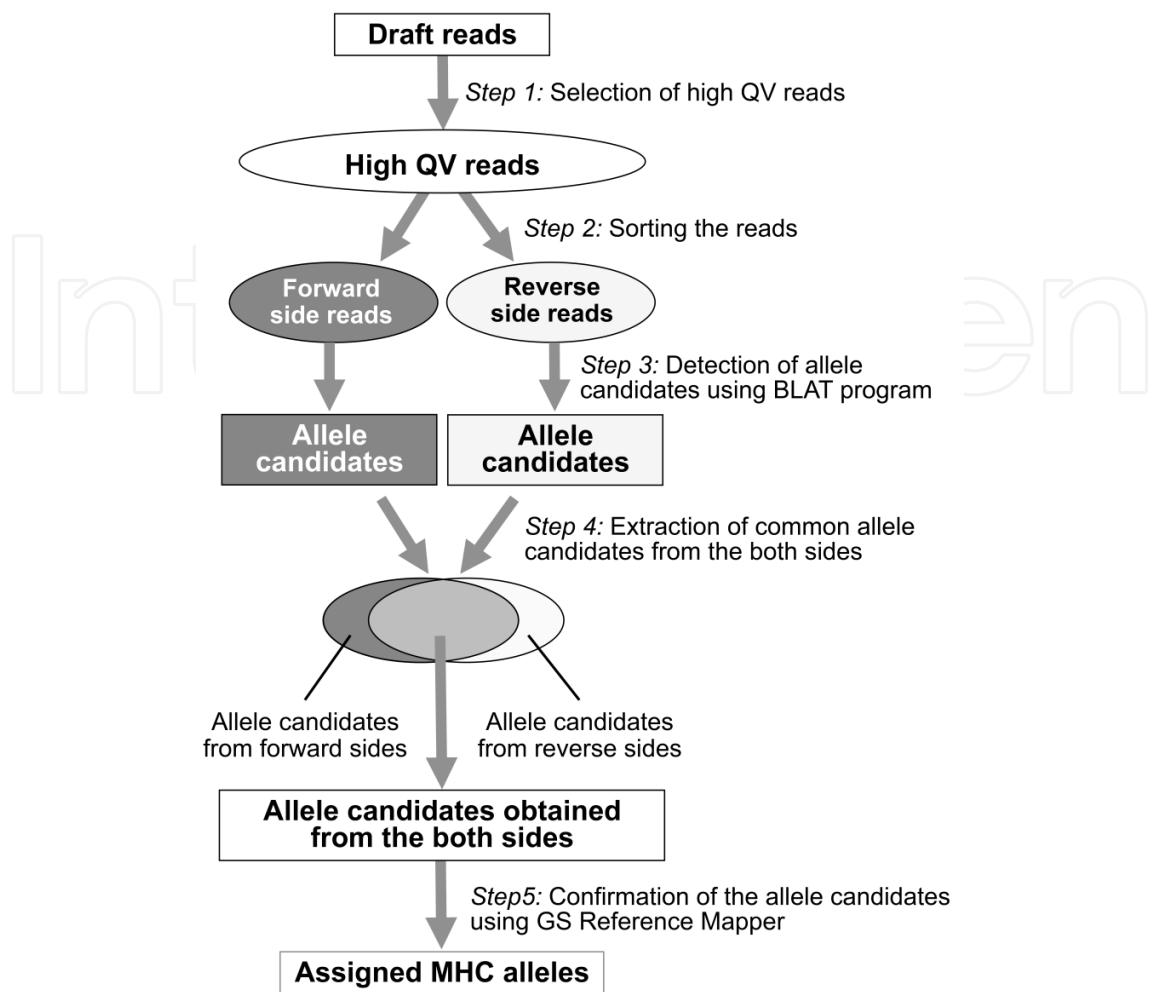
Draft reads

Step 1: Selection of high QV reads

High QV reads

Step 2: Sorting the reads

Forward side reads

Reverse side reads

Step 3: Detection of allele candidates using BLAT program

Allele candidates

Allele candidates

Step 4: Extraction of common allele candidates from the both sides

Allele candidates from forward sides

Allele candidates from reverse sides

Allele candidates obtained from the both sides

Step5: Confirmation of the allele candidates using GS Reference Mapper

Assigned MHC alleles